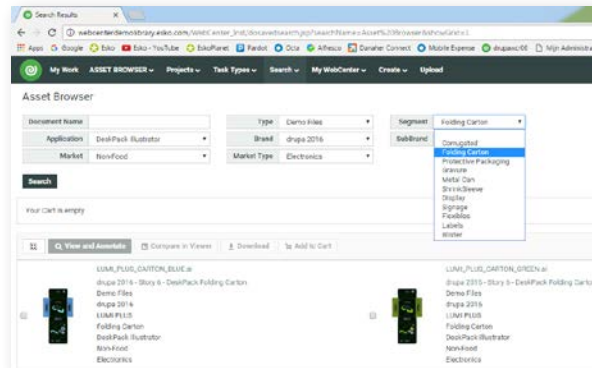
Search Results

webcenterdemolibrary.esko.com/WebCenter_Inst/docsearchsearch.jsp?searchName=Asset%20Browser&showGrid=1

Apps Google Esko Esko - YouTube EskoPlanet Pardot Octa Alfresco Danaher Connect Mobile Expense drupasc/08 Mijn Administratie

My Work ASSET BROWSER Projects Task Types Search My WebCenter Create Upload

Asset Browser

| Document Name | | Type | Demo Files | Segment | Folding Carton |
|---|---|---|---|---|---|
| Application | DeskPack Illustrator | Brand | drupa 2016 | SubBrand | |
| Market | NonFood | Market Type | Electronics | | |

Corrugated
Folding Carton
Protective Packaging
Gravure
Metal Can
ShrinkSleeve
Display
Signage
Flexibles
Labels
Winter

Search

Your Cart is empty

View and Annotate Compare in Viewer Download Add to Cart

LUMI_PLUG_CARTON_BLUE.ai
drupa 2016 - Story 6 - DeskPack Folding Carton
Demo Files
drupa 2016
LUMI PLUS
Folding Carton
DeskPack Illustrator
NonFood
Electronics

LUMI_PLUG_CARTON_GREEN.ai
drupa 2016 - Story 6 - DeskPack Folding Carton
Demo Files
drupa 2016
LUMI PLUS
Folding Carton
DeskPack Illustrator
NonFood
Electronics